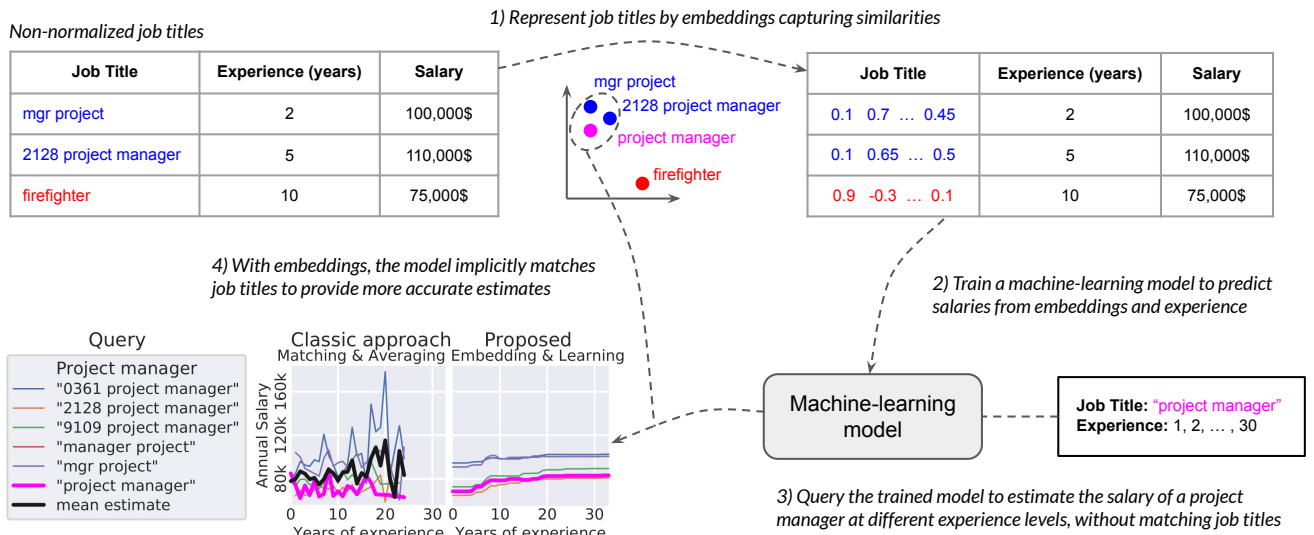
Non-normalized job titles

| Job Title | Experience (years) | Salary |
|---|---|---|
| mgr project | 2 | 100,000$ |
| 2128 project manager | 5 | 110,000$ |
| firefighter | 10 | 75,000$ |

1) Represent job titles by embeddings capturing similarities

mgr project
2128 project manager
project manager
firefighter

| Job Title | Experience (years) | Salary |
|---|---|---|
| 0.1 0.7 … 0.45 | 2 | 100,000$ |
| 0.1 0.65 … 0.5 | 5 | 110,000$ |
| 0.9 -0.3 … 0.1 | 10 | 75,000$ |

4) With embeddings, the model implicitly matches job titles to provide more accurate estimates

2) Train a machine-learning model to predict salaries from embeddings and experience

Query
Project manager
"0361 project manager"
"2128 project manager"
"9109 project manager"
"manager project"
"mgr project"
"project manager"
mean estimate

Classic approach
Matching & Averaging

Proposed
Embedding & Learning

Annual Salary
80k 120k 160k
0 10 20 30
Years of experience
0 10 20 30
Years of experience

Machine-learning model

Job Title: "project manager"
Experience: 1, 2, … , 30

3) Query the trained model to estimate the salary of a project manager at different experience levels, without matching job titles